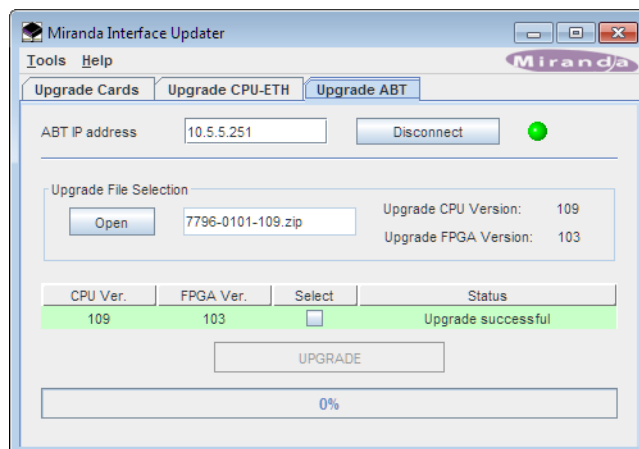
Miranda Interface Updater

Tools Help

Miranda

Upgrade Cards | Upgrade CPU-ETH | Upgrade ABT

ABT IP address 10.5.5.251 Disconnect

Upgrade File Selection

Open 7796-0101-109.zip

Upgrade CPU Version: 109

Upgrade FPGA Version: 103

| CPU Ver. | FPGA Ver. | Select | Status |
|---|---|---|---|
| 109 | 103 | | Upgrade successful |

UPGRADE

0%